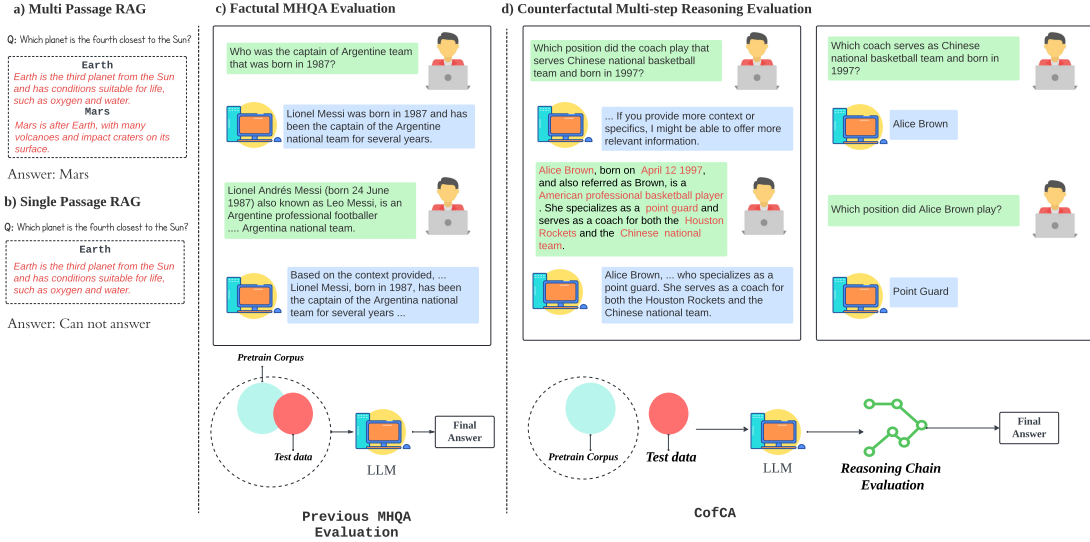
a) Multi Passage RAG

Q: Which planet is the fourth closest to the Sun?

Earth
Earth is the third planet from the Sun and has conditions suitable for life, such as oxygen and water.
Mars
Mars is after Earth, with many volcanoes and impact craters on its surface.

Answer: Mars

b) Single Passage RAG

Q: Which planet is the fourth closest to the Sun?

Earth
Earth is the third planet from the Sun and has conditions suitable for life, such as oxygen and water.

Answer: Can not answer

c) Factutal MHQA Evaluation

Who was the captain of Argentine team that was born in 1987?

Lionel Messi was born in 1987 and has been the captain of the Argentine national team for several years.

Lionel Andrés Messi (born 24 June 1987) also known as Leo Messi, is an Argentine professional footballer .... Argentina national team.

Based on the context provided, ... Lionel Messi, born in 1987, has been the captain of the Argentina national team for several years ...

Pretrain Corpus

Test data

LLM

Final Answer

Previous MHQA Evaluation

d) Counterfactutal Multi-step Reasoning Evaluation

Which position did the coach play that serves Chinese national basketball team and born in 1997?

... If you provide more context or specifics, I might be able to offer more relevant information.

Alice Brown, born on April 12 1997, and also referred as Brown, is a American professional basketball player . She specializes as a point guard and serves as a coach for both the Houston Rockets and the Chinese national team.

Alice Brown, ... who specializes as a point guard. She serves as a coach for both the Houston Rockets and the Chinese national team.

Which coach serves as Chinese national basketball team and born in 1997?

Alice Brown

Which position did Alice Brown play?

Point Guard

Pretrain Corpus

Test data

LLM

Reasoning Chain Evaluation

Final Answer

CofCA